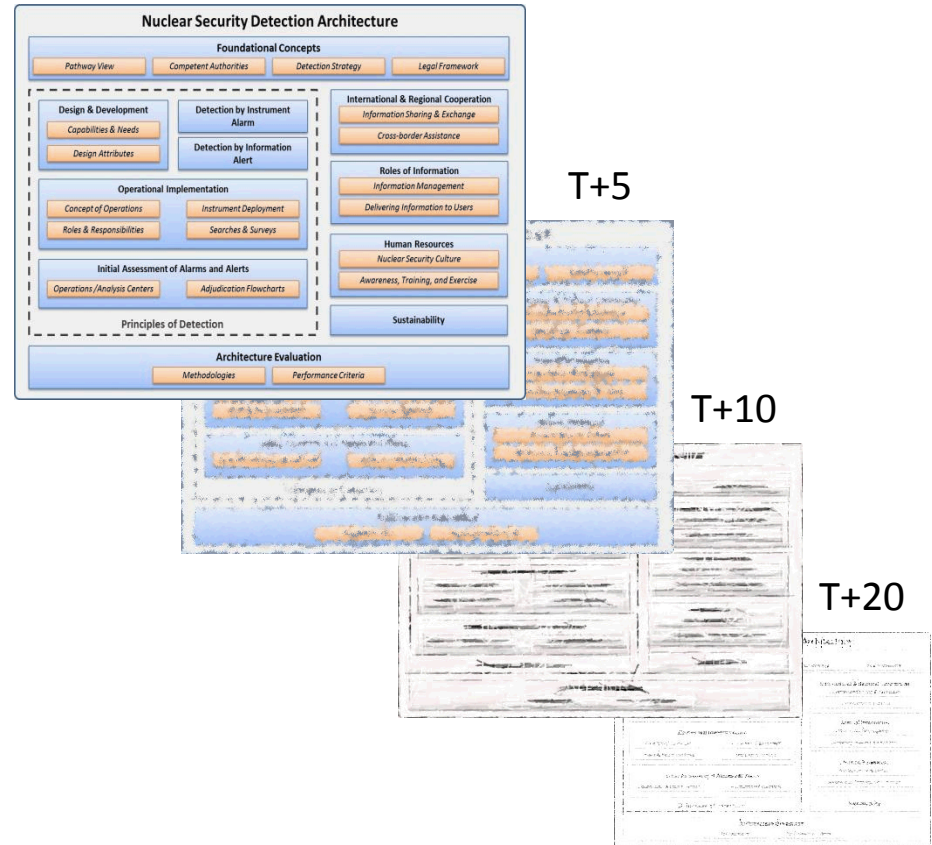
Nuclear Security Detection Architecture

Foundational Concepts

Pathway View

Competent Authorities

Detection Strategy

Legal Framework

Design & Development

Capabilities & Needs

Design Attributes

Detection by Instrument Alarm

Detection by Information Alert

Operational Implementation

Concept of Operations

Instrument Deployment

Roles & Responsibilities

Searches & Surveys

Initial Assessment of Alarms and Alerts

Operations /Analysis Centers

Adjudication Flowcharts

Principles of Detection

International & Regional Cooperation

Information Sharing & Exchange

Cross-border Assistance

Roles of Information

Information Management

Delivering Information to Users

Human Resources

Nuclear Security Culture

Awareness, Training, and Exercise

Sustainability

Architecture Evaluation

Methodologies

Performance Criteria

T+5

T+10

T+20

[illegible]